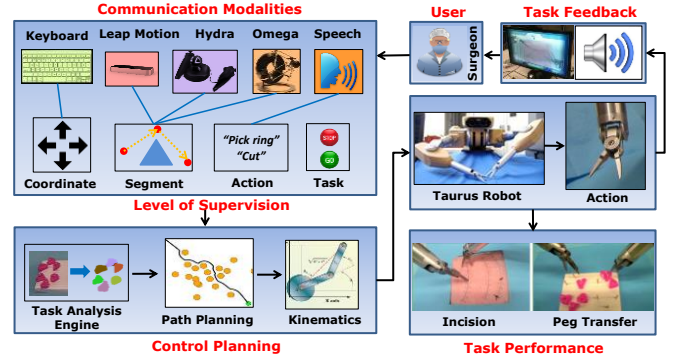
Communication Modalities

Keyboard

Leap Motion

Hydra

Omega

Speech

Coordinate

Segment

"Pick ring"
"Cut"

Action

STOP

GO

Task

Level of Supervision

User

Surgeon

Task Feedback

Taurus Robot

Action

Task Analysis Engine

Path Planning

Kinematics

Control Planning

Incision

Peg Transfer

Task Performance